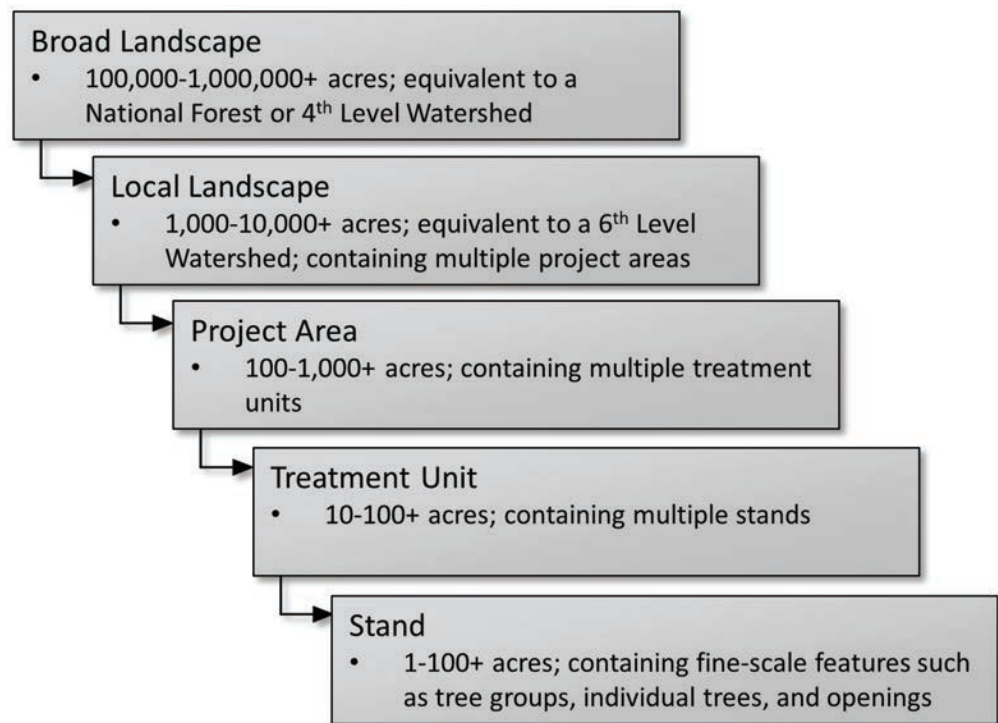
Broad Landscape
• 100,000-1,000,000+ acres; equivalent to a National Forest or 4$^{th}$ Level Watershed

Local Landscape
• 1,000-10,000+ acres; equivalent to a 6$^{th}$ Level Watershed; containing multiple project areas

Project Area
• 100-1,000+ acres; containing multiple treatment units

Treatment Unit
• 10-100+ acres; containing multiple stands

Stand
• 1-100+ acres; containing fine-scale features such as tree groups, individual trees, and openings